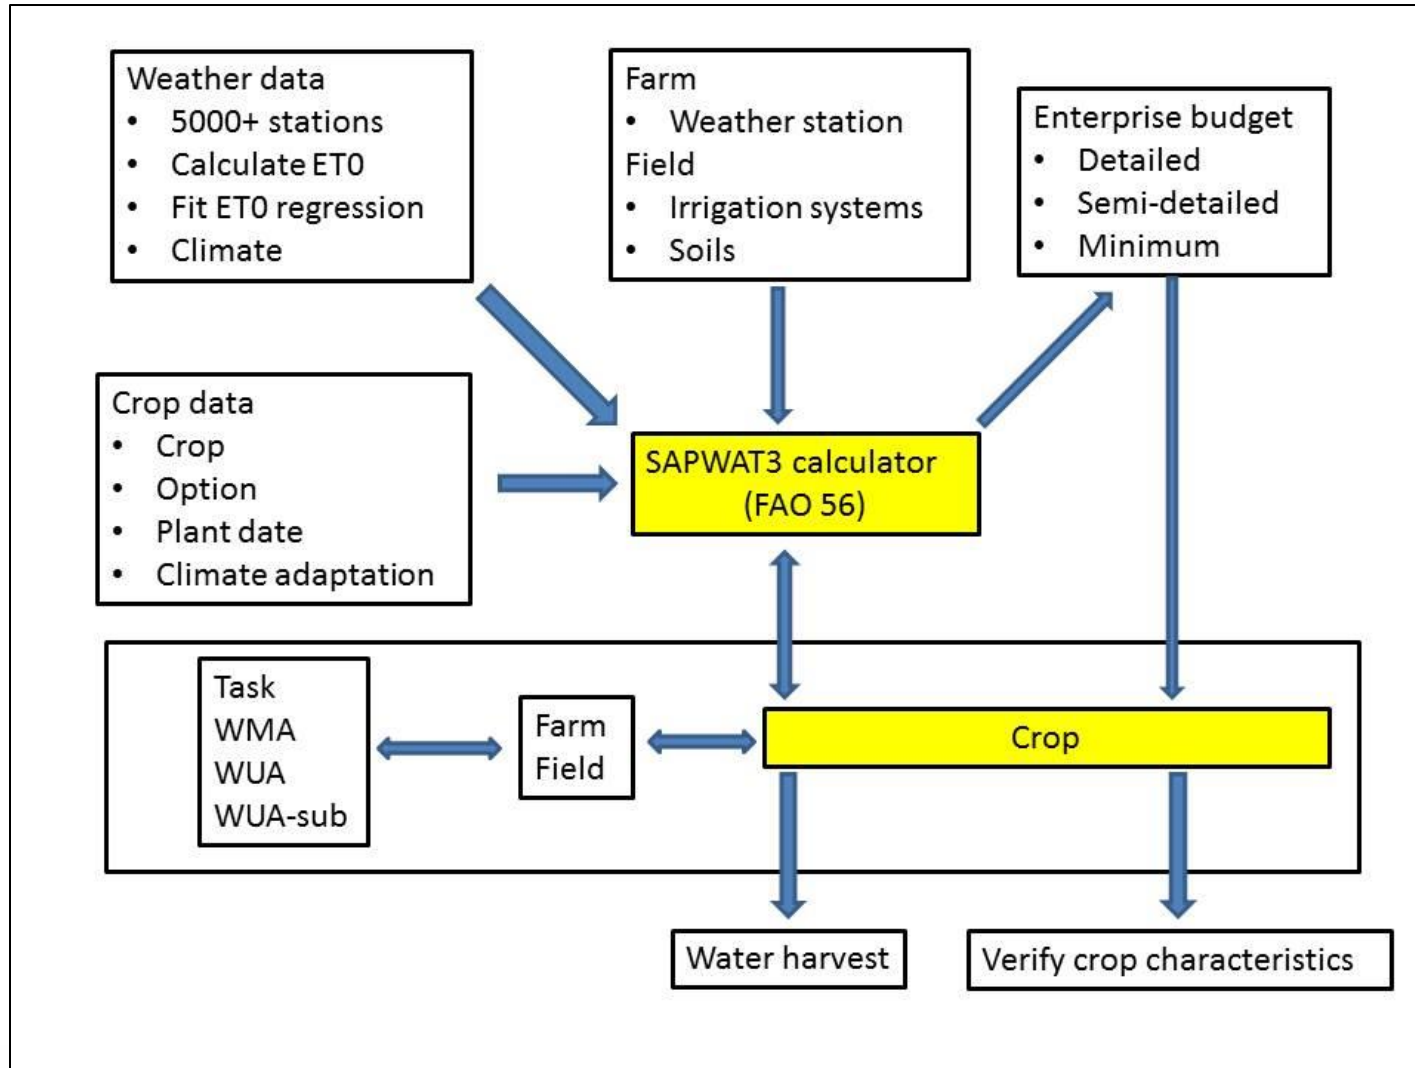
Weather data
- 5000+ stations
- Calculate ET0
- Fit ET0 regression
- Climate

Farm
- Weather station

Field
- Irrigation systems
- Soils

Enterprise budget
- Detailed
- Semi-detailed
- Minimum

Crop data
- Crop
- Option
- Plant date
- Climate adaptation

SAPWAT3 calculator
(FAO 56)

Task
WMA
WUA
WUA-sub

Farm
Field

Crop

Water harvest

Verify crop characteristics